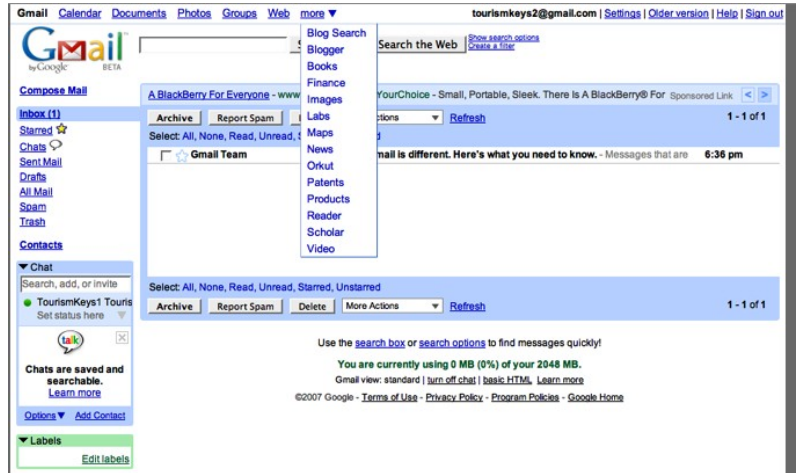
Gmail Calendar Documents Photos Groups Web more ▼ tourismkeys2@gmail.com | Settings | Older version | Help | Sign out

Gmail by Google BETA

Search the Web Show search options Create a filter

Blog Search
Blogger
Books
Finance
Images
Labs
Maps
News
Orkut
Patents
Products
Reader
Scholar
Video

Compose Mail

Inbox (1)
Starred
Chats
Sent Mail
Drafts
All Mail
Spam
Trash

Contacts

▼ Chat
Search, add, or invite
TourismKeys1 Touris
Set status here

talk
Chats are saved and searchable.
Learn more

Options ▼ Add Contact

▼ Labels
Edit labels

A BlackBerry For Everyone - www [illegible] YourChoice - Small, Portable, Sleek. There Is A BlackBerry® For Sponsored Link < >

Archive Report Spam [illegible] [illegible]ctions ▼ Refresh 1 - 1 of 1

Select: All, None, Read, Unread, S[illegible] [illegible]d

Gmail Team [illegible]mail is different. Here's what you need to know. - Messages that are 6:36 pm

Select: All, None, Read, Unread, Starred, Unstarred

Archive Report Spam Delete More Actions ▼ Refresh 1 - 1 of 1

Use the search box or search options to find messages quickly!

You are currently using 0 MB (0%) of your 2048 MB.

Gmail view: standard | turn off chat | basic HTML Learn more

©2007 Google - Terms of Use - Privacy Policy - Program Policies - Google Home